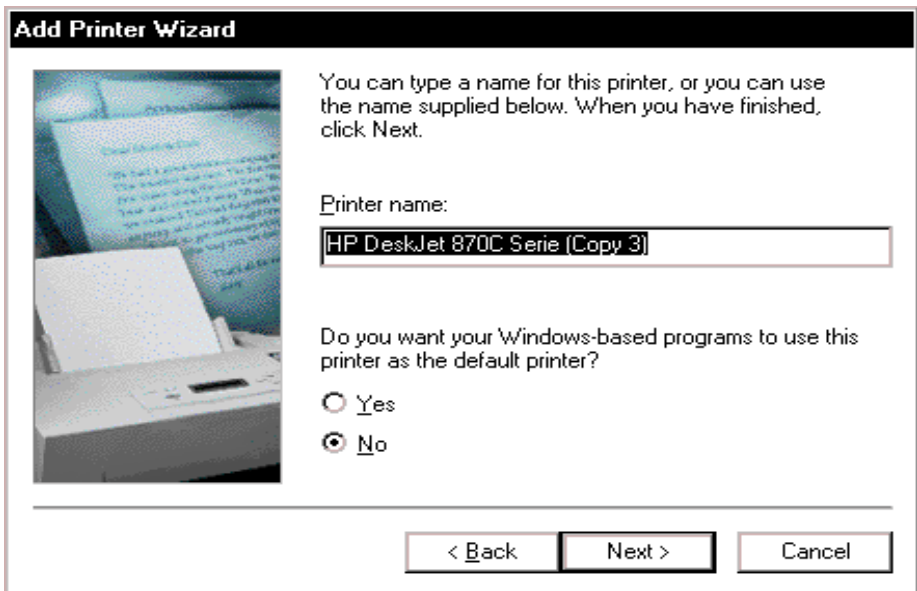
Add Printer Wizard

You can type a name for this printer, or you can use the name supplied below. When you have finished, click Next.

Printer name:

HP DeskJet 870C Serie (Copy 3)

Do you want your Windows-based programs to use this printer as the default printer?

Yes

No

< Back

Next >

Cancel